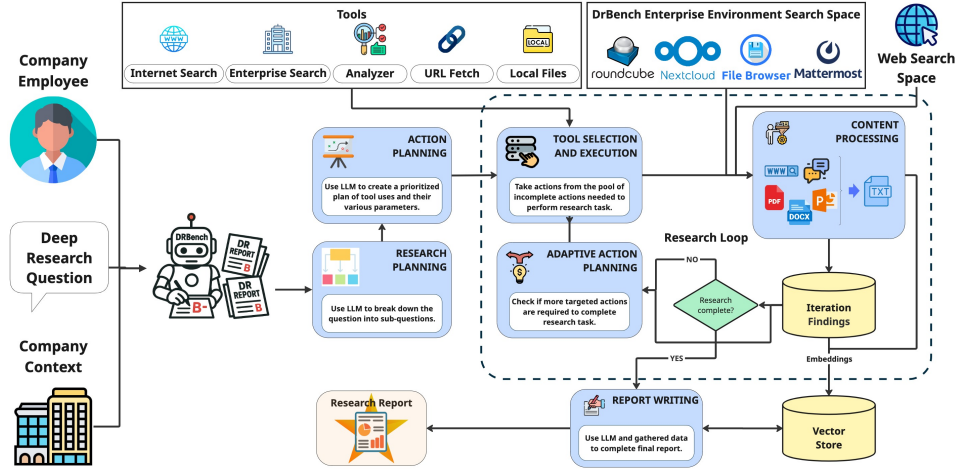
Tools

Internet Search
Enterprise Search
Analyzer
URL Fetch
LOCAL
Local Files

DrBench Enterprise Environment Search Space

roundcube
Nextcloud
File Browser
Mattermost

Web Search Space

Company Employee

Deep Research Question

Company Context

DRBench
DR REPORT
B
DR REPORT
B
B-

ACTION PLANNING
Use LLM to create a prioritized plan of tool uses and their various parameters.

RESEARCH PLANNING
Use LLM to break down the question into sub-questions.

TOOL SELECTION AND EXECUTION
Take actions from the pool of incomplete actions needed to perform research task.

ADAPTIVE ACTION PLANNING
Check if more targeted actions are required to complete research task.

Research Loop

NO
Research complete?
YES

CONTENT PROCESSING
www
PDF
DOCX
P
TXT

Iteration Findings

Embeddings

Vector Store

REPORT WRITING
Use LLM and gathered data to complete final report.

Research Report